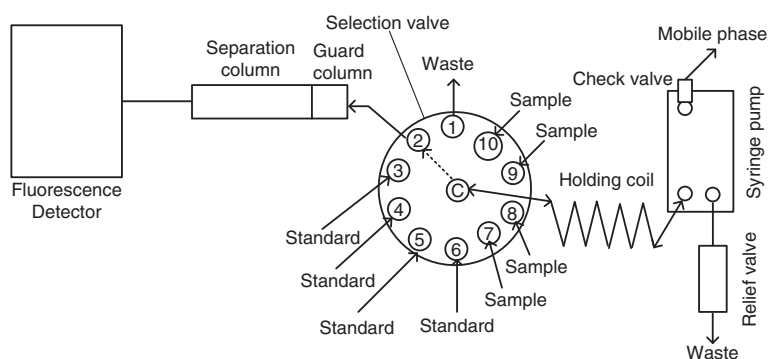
Selection valve
Mobile phase
Separation column
Guard column
Waste
Check valve
Sample
Sample
Syringe pump
Fluorescence Detector
1
2
10
9
3
C
Holding coil
4
8
7
5
6
Standard
Standard
Standard
Standard
Sample
Sample
Relief valve
Waste